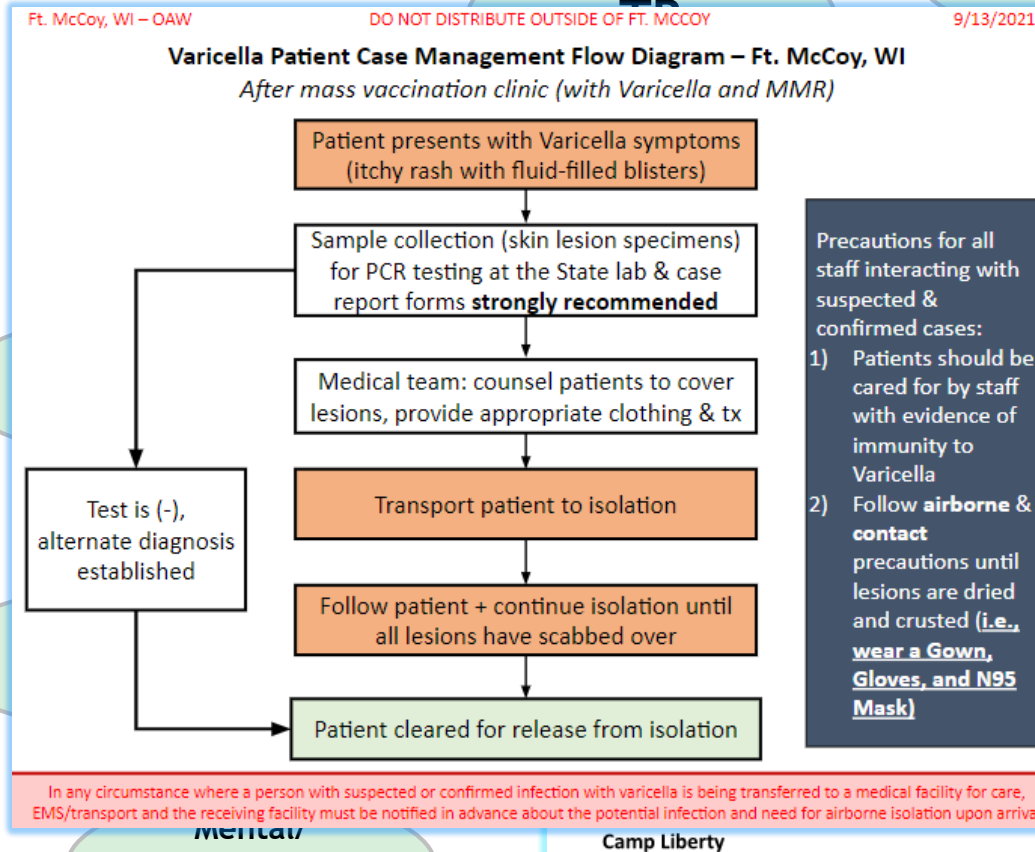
Ft. McCoy, WI – OAW

DO NOT DISTRIBUTE OUTSIDE OF FT. MCCOY

9/13/2021

Varicella Patient Case Management Flow Diagram – Ft. McCoy, WI

After mass vaccination clinic (with Varicella and MMR)

Patient presents with Varicella symptoms (itchy rash with fluid-filled blisters)

Sample collection (skin lesion specimens) for PCR testing at the State lab & case report forms **strongly recommended**

Medical team: counsel patients to cover lesions, provide appropriate clothing & tx

Transport patient to isolation

Follow patient + continue isolation until all lesions have scabbed over

Patient cleared for release from isolation

Test is (-), alternate diagnosis established

Precautions for all staff interacting with suspected & confirmed cases:
1) Patients should be cared for by staff with evidence of immunity to Varicella
2) Follow **airborne** & **contact** precautions until lesions are dried and crusted (**i.e., wear a Gown, Gloves, and N95 Mask)**

In any circumstance where a person with suspected or confirmed infection with varicella is being transferred to a medical facility for care, EMS/transport and the receiving facility must be notified in advance about the potential infection and need for airborne isolation upon arriva

Mental/

Camp Liberty